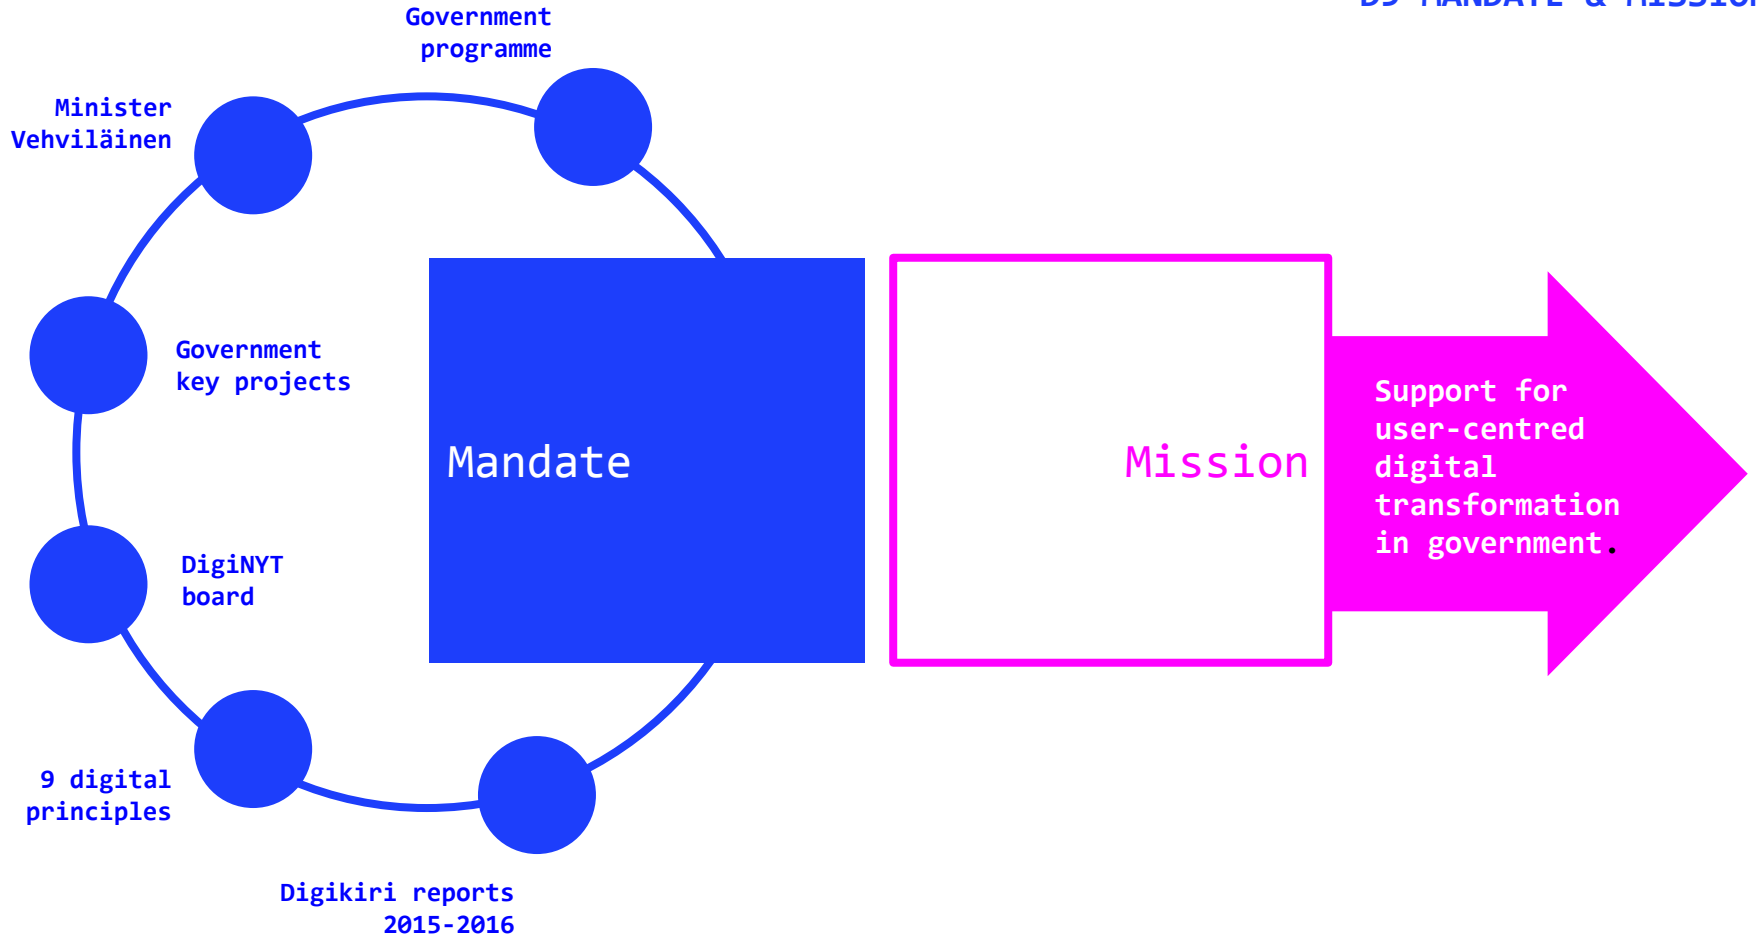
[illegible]

Government programme

Minister Vehviläinen

Government key projects

Mandate

Mission

Support for user-centred digital transformation in government.

DigiNYT board

9 digital principles

Digikiri reports 2015-2016